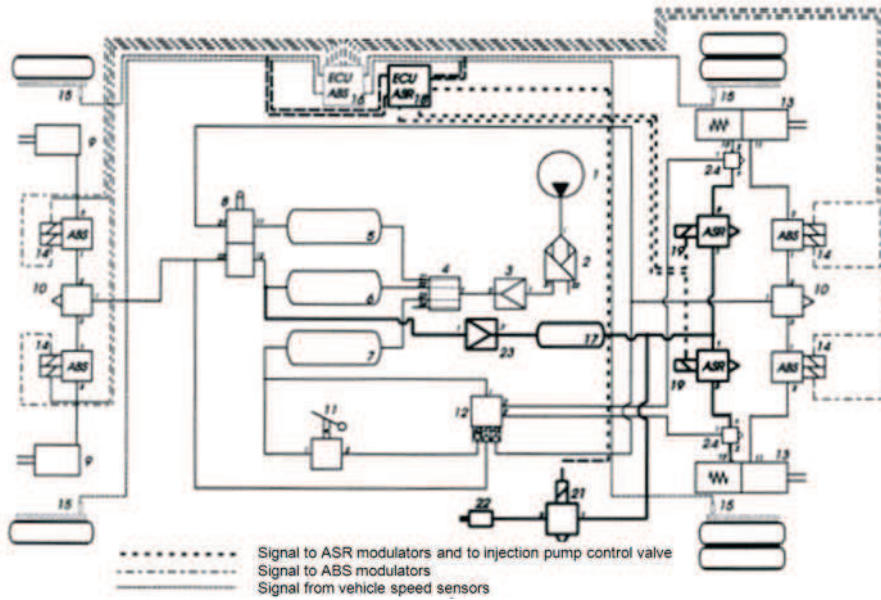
ECU ABS 16
ECU ASR 18
15
13
1
9
2
ABS
14
8
5
3
4
24
ASR
19
ABS
14
10
6
10
17
23
14
ABS
7
ASR
19
ABS
14
11
12
24
9
15
22
21
13
15

Signal to ASR modulators and to injection pump control valve
Signal to ABS modulators
Signal from vehicle speed sensors